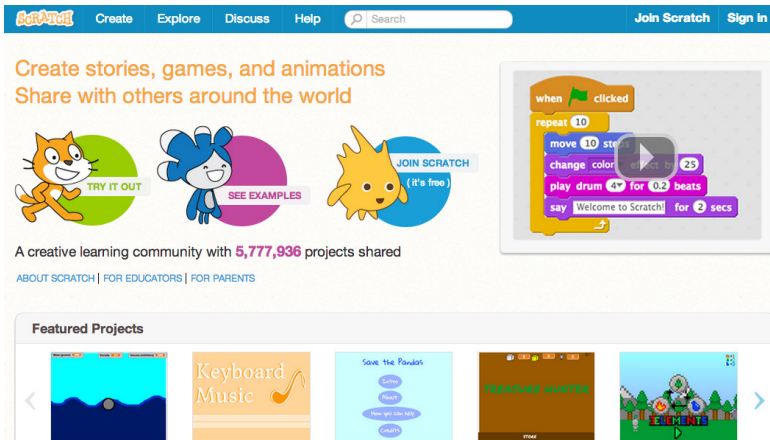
SCRATCH Create Explore Discuss Help Search Join Scratch Sign in

Create stories, games, and animations
Share with others around the world

TRY IT OUT
SEE EXAMPLES
JOIN SCRATCH
( it's free )

when clicked
repeat 10
move 10 steps
change color effect by 25
play drum 4 for 0.2 beats
say Welcome to Scratch! for 2 secs

A creative learning community with 5,777,936 projects shared

ABOUT SCRATCH | FOR EDUCATORS | FOR PARENTS

Featured Projects

Keyboard Music

Save the Pandas
Intro
About
How you can help
Credits

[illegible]

ELEMENTS